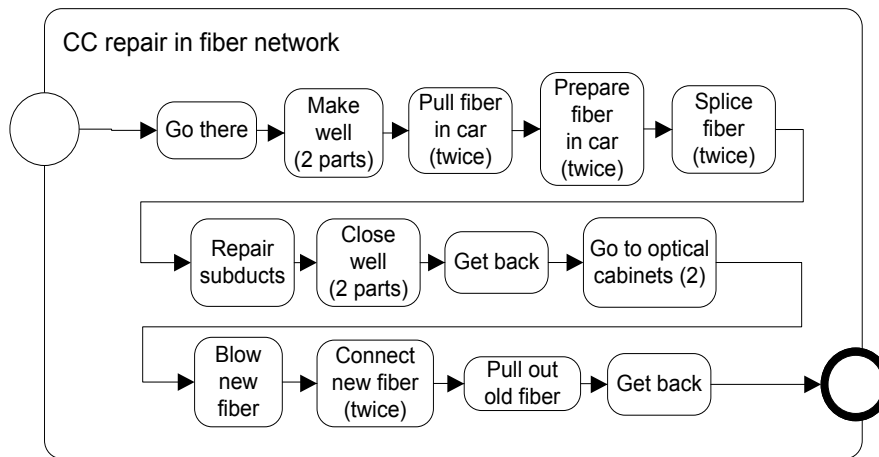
CC repair in fiber network

Go there

Make well (2 parts)

Pull fiber in car (twice)

Prepare fiber in car (twice)

Splice fiber (twice)

Repair subducts

Close well (2 parts)

Get back

Go to optical cabinets (2)

Blow new fiber

Connect new fiber (twice)

Pull out old fiber

Get back